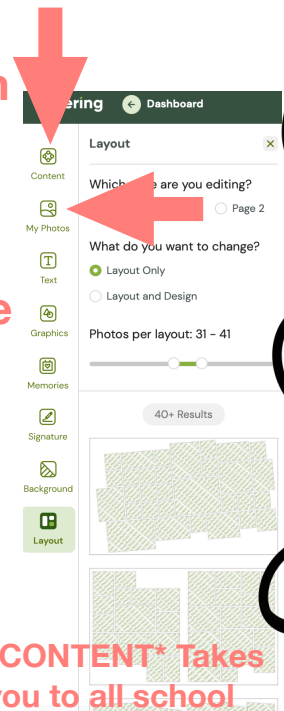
n

ering

Dashboard

Content

My Photos

Text

Graphics

Memories

Signature

Background

Layout

e

Layout

Which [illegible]e are you editing?

Page 2

What do you want to change?

Layout Only

Layout and Design

Photos per layout: 31 - 41

40+ Results

CONTENT* Takes you to all school